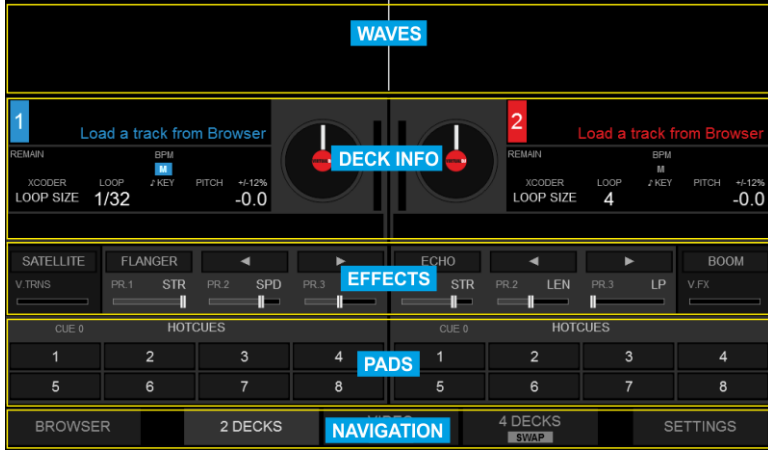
WAVES

1
Load a track from Browser
REMAIN
BPM
M
XCODER LOOP ♪ KEY PITCH +/-12%
LOOP SIZE 1/32 -0.0

DECK INFO

2
Load a track from Browser
REMAIN
BPM
M
XCODER LOOP ♪ KEY PITCH +/-12%
LOOP SIZE 4 -0.0

SATELLITE FLANGER ◄ ► ECHO ◄ ► BOOM
V.TRNS PR.1 STR PR.2 SPD PR.3 STR PR.2 LEN PR.3 LP V.FX
EFFECTS

CUE 0 HOTCUES CUE 0 HOTCUES
1 2 3 4 1 2 3 4
5 6 7 8 5 6 7 8
PADS

BROWSER 2 DECKS VIDEO 4 DECKS SWAP SETTINGS
NAVIGATION